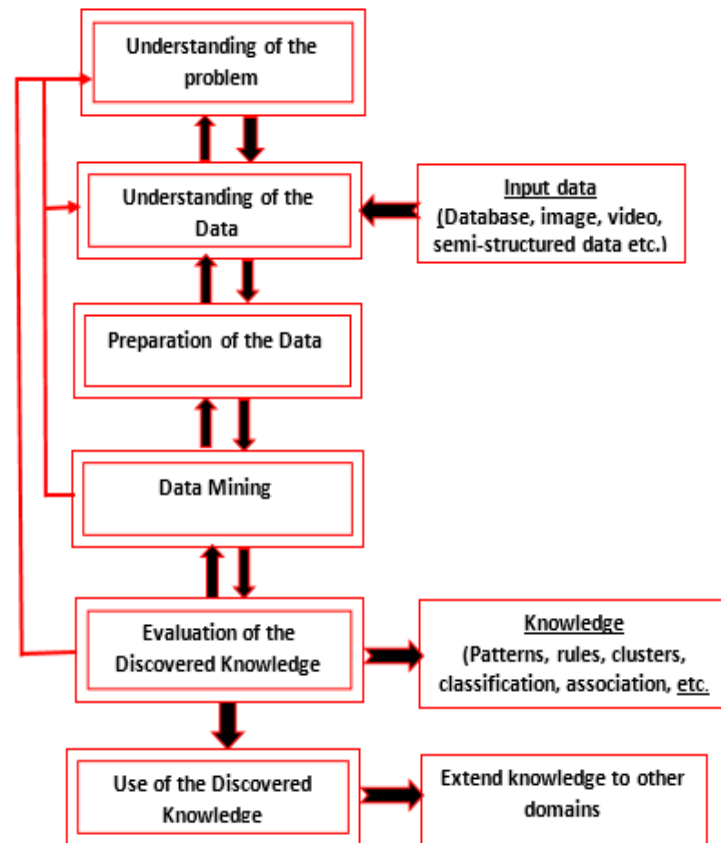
Understanding of the problem

Understanding of the Data

Input data
(Database, image, video, semi-structured data etc.)

Preparation of the Data

Data Mining

Evaluation of the Discovered Knowledge

Knowledge
(Patterns, rules, clusters, classification, association, etc.

Use of the Discovered Knowledge

Extend knowledge to other domains